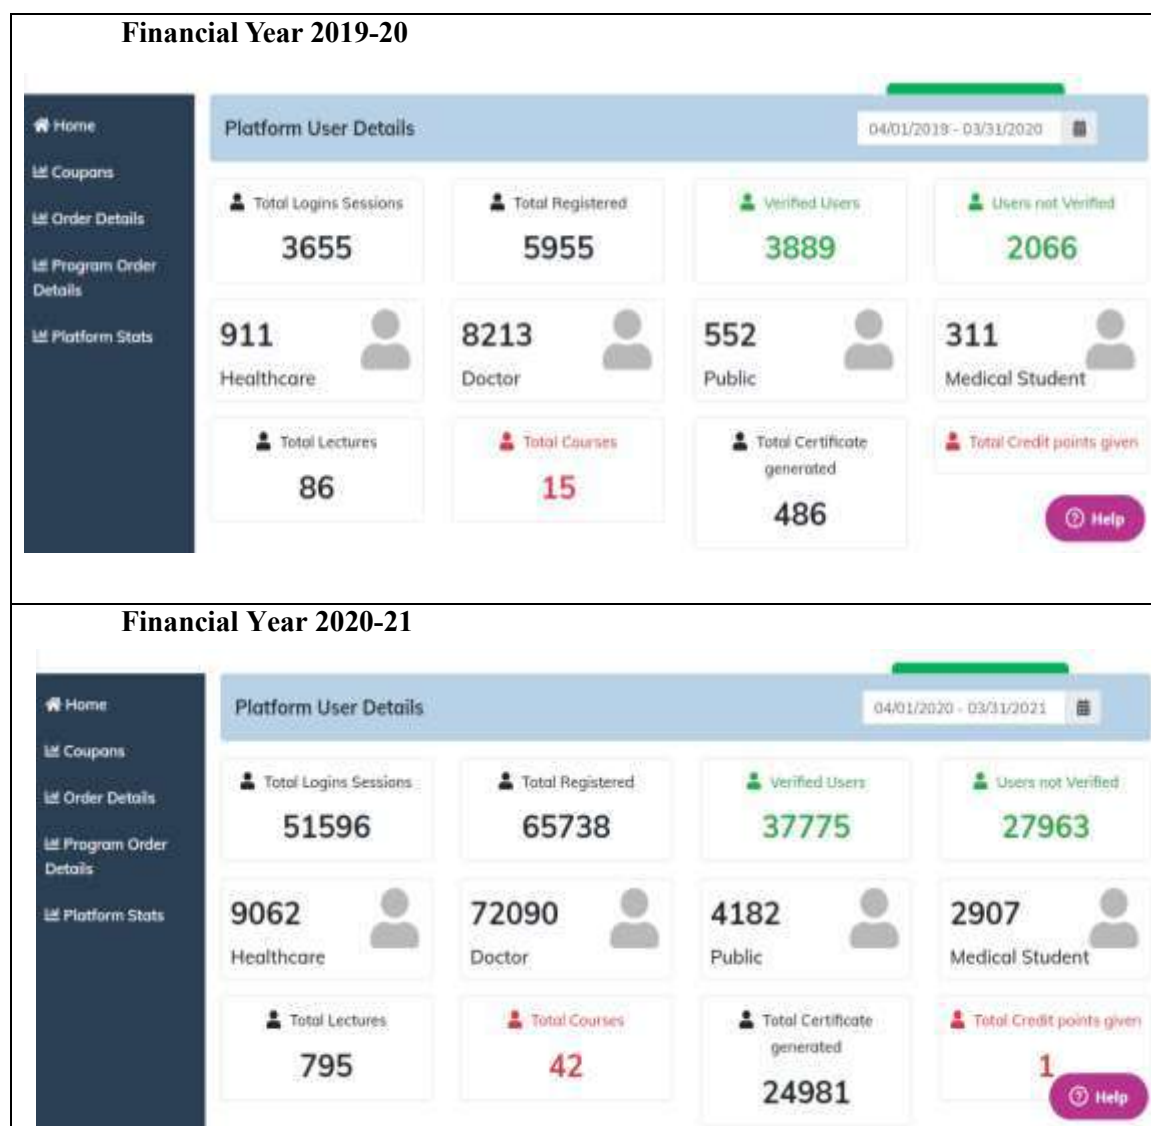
Financial Year 2019-20

Home
Coupons
Order Details
Program Order Details
Platform Stats

Platform User Details

04/01/2019 - 03/31/2020

Total Logins Sessions
3655

Total Registered
5955

Verified Users
3889

Users not Verified
2066

911
Healthcare

8213
Doctor

552
Public

311
Medical Student

Total Lectures
86

Total Courses
15

Total Certificate generated
486

Total Credit points given

Help

Financial Year 2020-21

Home
Coupons
Order Details
Program Order Details
Platform Stats

Platform User Details

04/01/2020 - 03/31/2021

Total Logins Sessions
51596

Total Registered
65738

Verified Users
37775

Users not Verified
27963

9062
Healthcare

72090
Doctor

4182
Public

2907
Medical Student

Total Lectures
795

Total Courses
42

Total Certificate generated
24981

Total Credit points given
1

Help